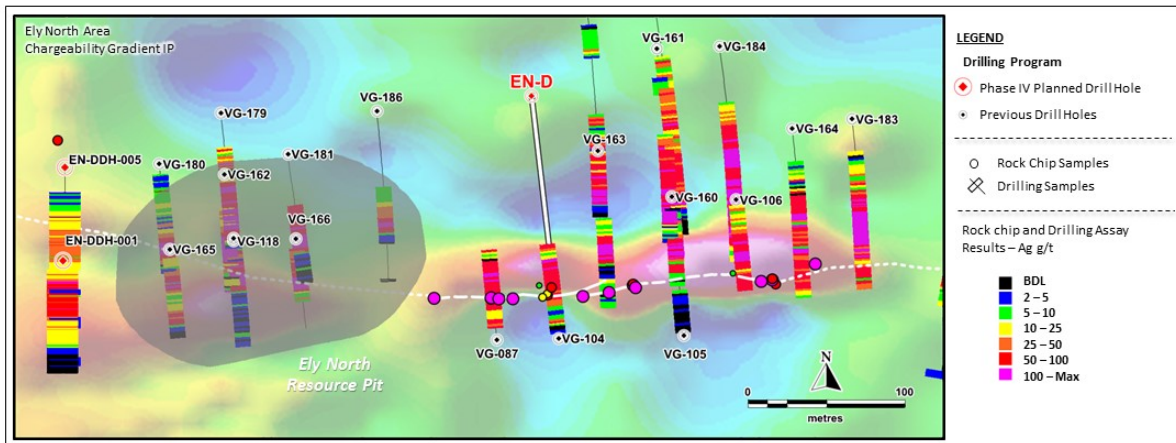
Ely North Area
Chargeability Gradient IP

EN-D
VG-161
VG-184
VG-179
VG-186
VG-163
VG-164
VG-183
EN-DDH-005
VG-180
VG-181
VG-162
VG-160
VG-106
VG-166
EN-DDH-001
VG-165
VG-118
VG-087
VG-104
VG-105

Ely North Resource Pit

N
0
100
metres

LEGEND
Drilling Program
Phase IV Planned Drill Hole
Previous Drill Holes
Rock Chip Samples
Drilling Samples
Rock chip and Drilling Assay Results – Ag g/t
BDL
2 – 5
5 – 10
10 – 25
25 – 50
50 – 100
100 – Max